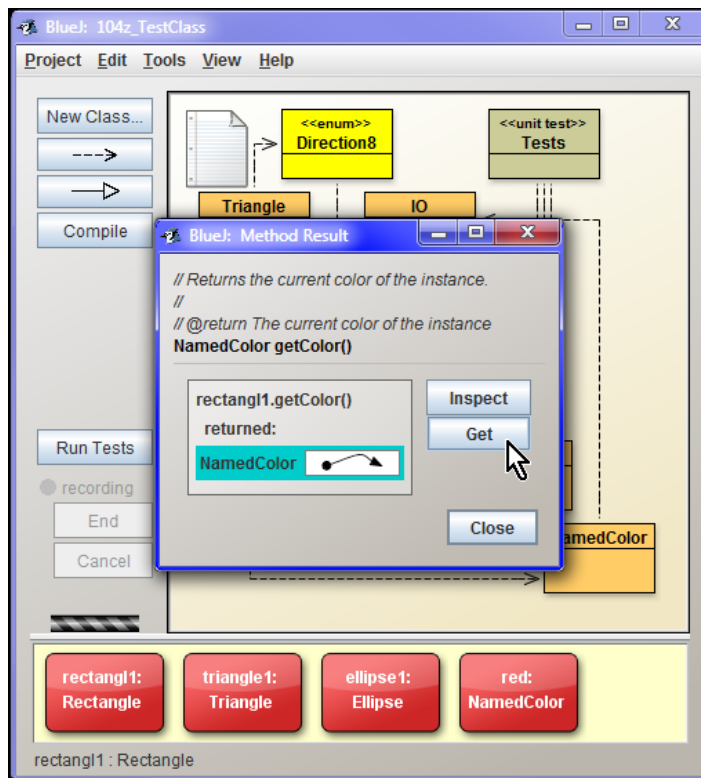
BlueJ: 104z_TestClass

Project Edit Tools View Help

New Class...

Compile

<<enum>>
Direction8

<<unit test>>
Tests

Triangle

IO

BlueJ: Method Result

// Returns the current color of the instance.
//
// @return The current color of the instance
NamedColor getColor()

rectangl1.getColor()
returned:
NamedColor

Inspect

Get

Close

Run Tests

recording

End

Cancel

amedColor

rectangl1:
Rectangle

triangle1:
Triangle

ellipse1:
Ellipse

red:
NamedColor

rectangl1 : Rectangle